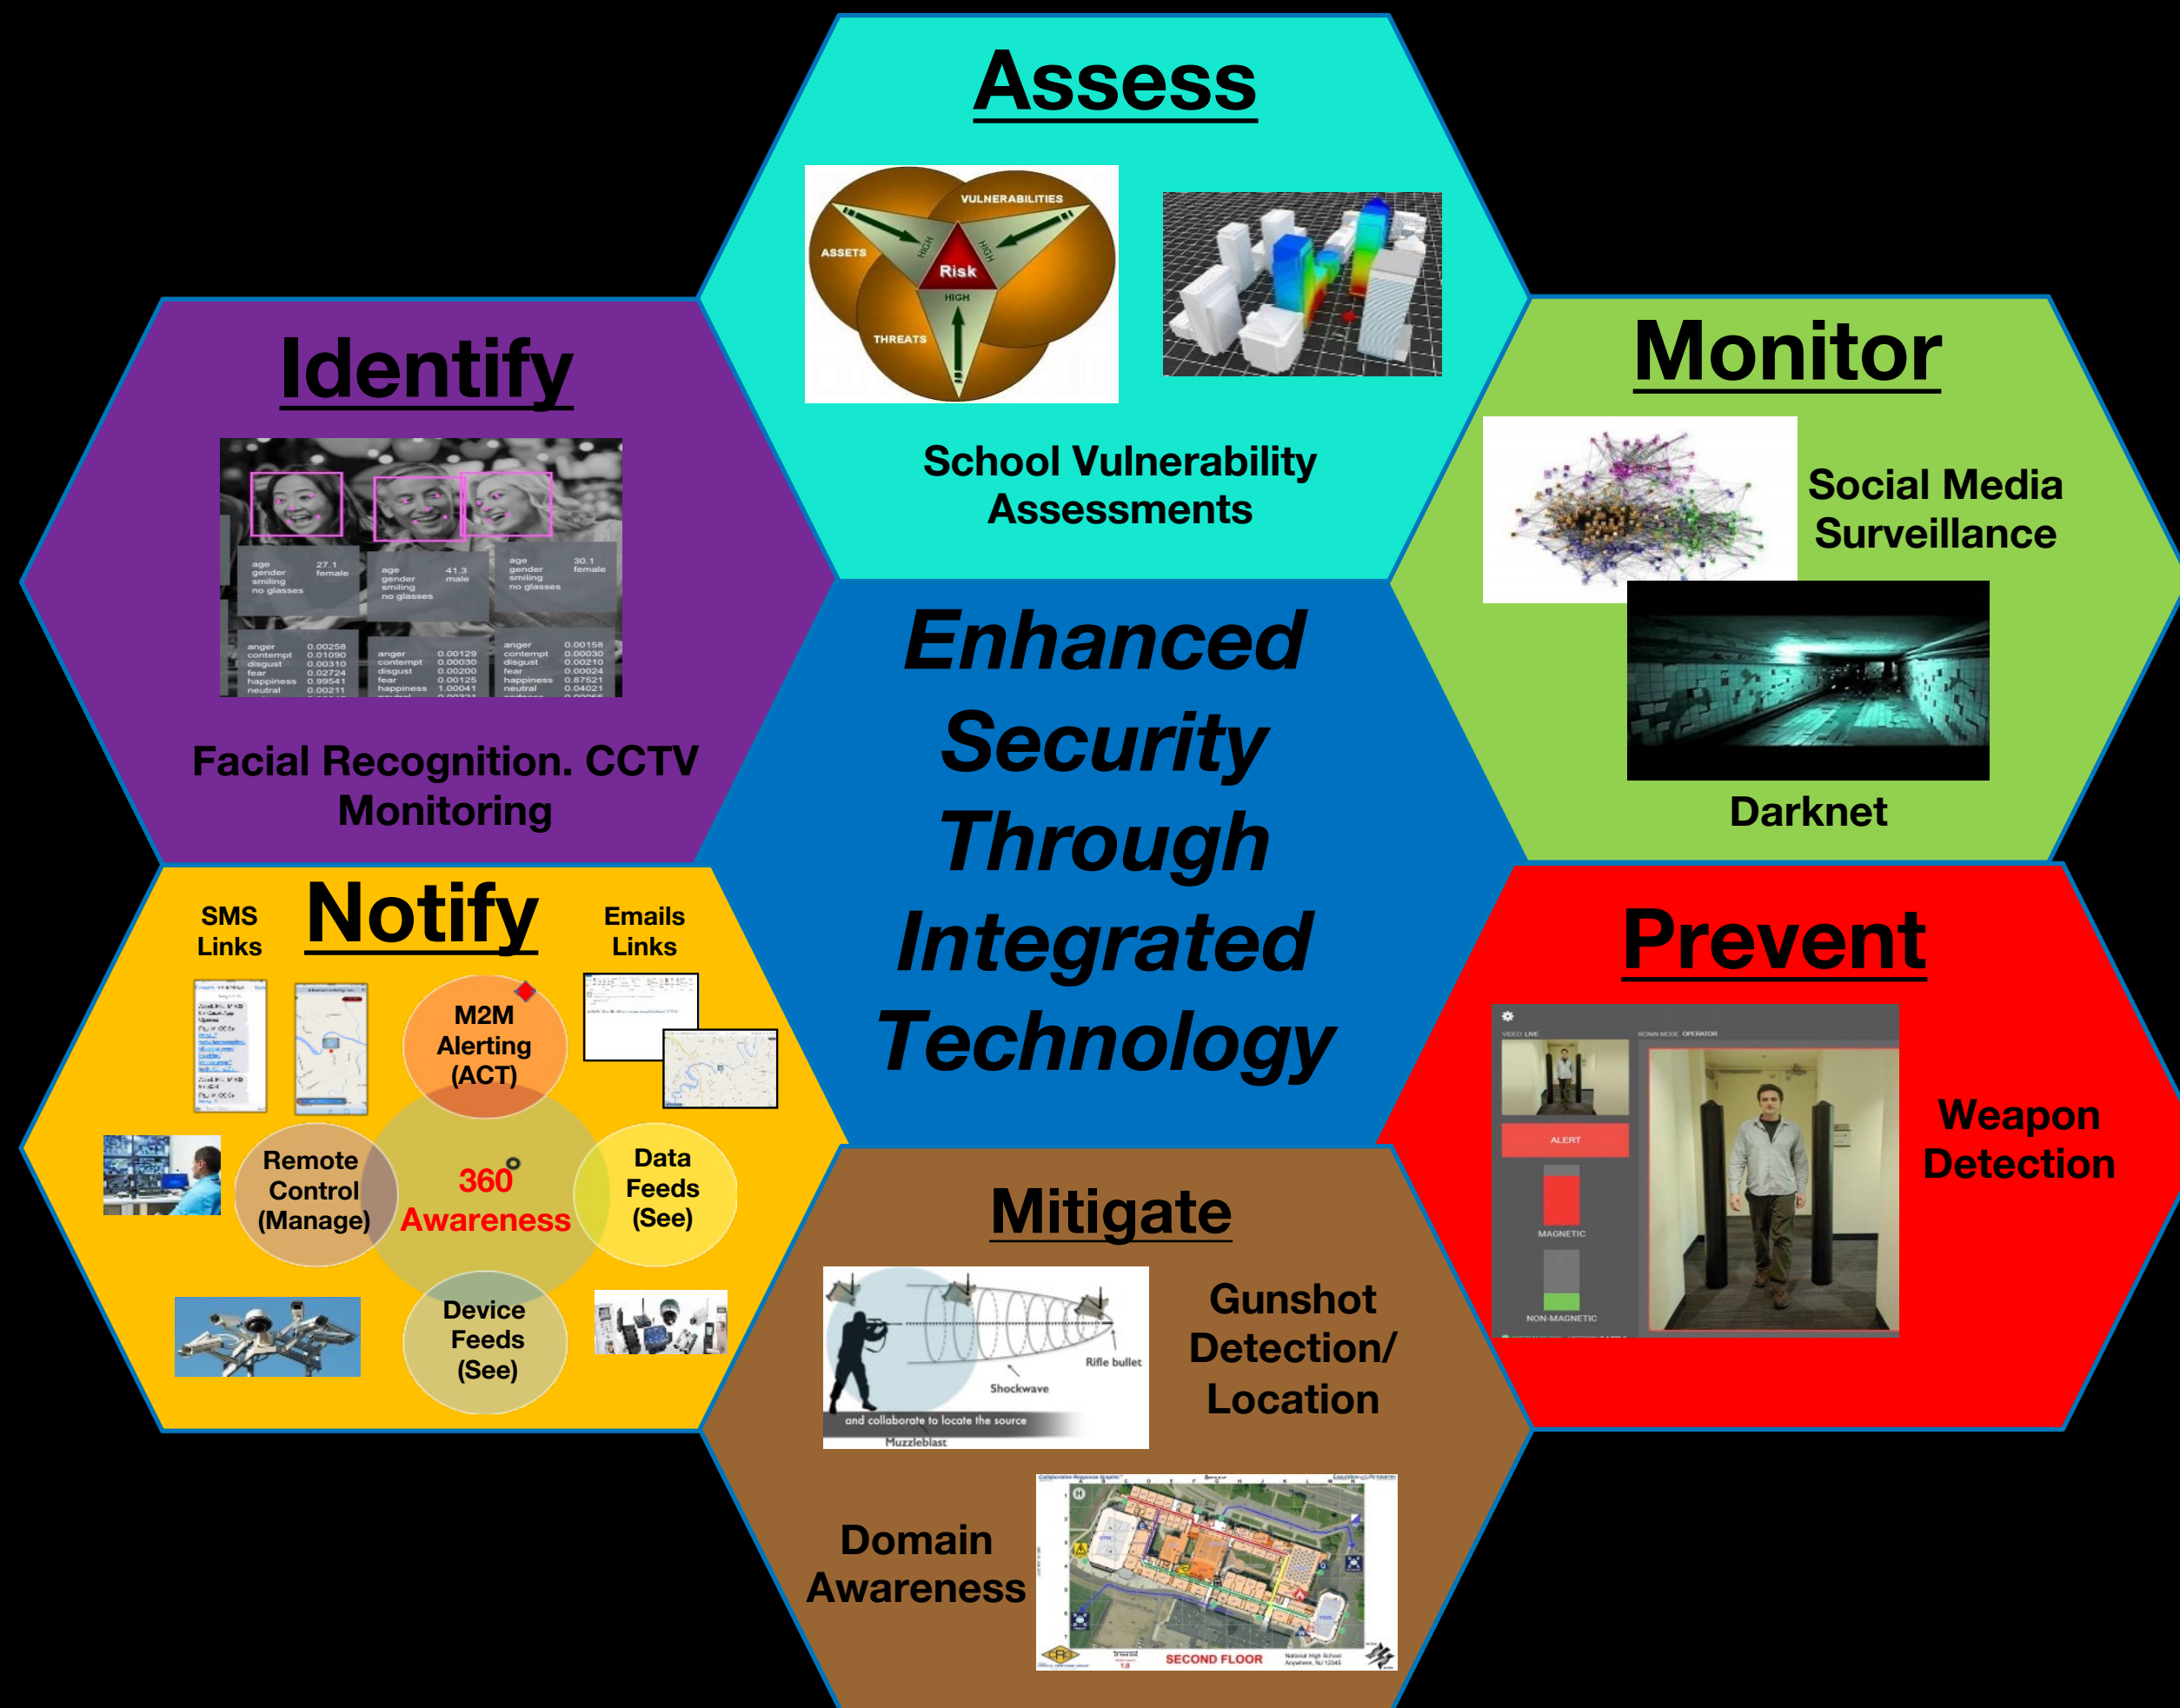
Assess

VULNERABILITIES
ASSETS
HIGH
HIGH
Risk
HIGH
THREATS

School Vulnerability Assessments

Identify

age 27.1
gender female
smiling
no glasses

age 41.3
gender male
smiling
no glasses

age 30.1
gender female
smiling
no glasses

anger 0.00258
contempt 0.01090
disgust 0.00310
fear 0.02724
happiness 0.99541
neutral 0.00211

anger 0.00129
contempt 0.00030
disgust 0.00200
fear 0.00125
happiness 1.00041

anger 0.00158
contempt 0.00030
disgust 0.00210
fear 0.00024
happiness 0.87521
neutral 0.04021

Facial Recognition. CCTV Monitoring

Monitor

Social Media Surveillance

Darknet

Enhanced Security Through Integrated Technology

Notify

SMS Links

Emails Links

M2M Alerting (ACT)

Remote Control (Manage)

360° Awareness

Data Feeds (See)

Device Feeds (See)

Prevent

VIDEO LIVE
ROMIN MODE OPERATOR
ALERT
MAGNETIC
NON-MAGNETIC

Weapon Detection

Mitigate

Rifle bullet
Shockwave
and collaborate to locate the source
Muzzleblast

Gunshot Detection/ Location

Domain Awareness

SECOND FLOOR